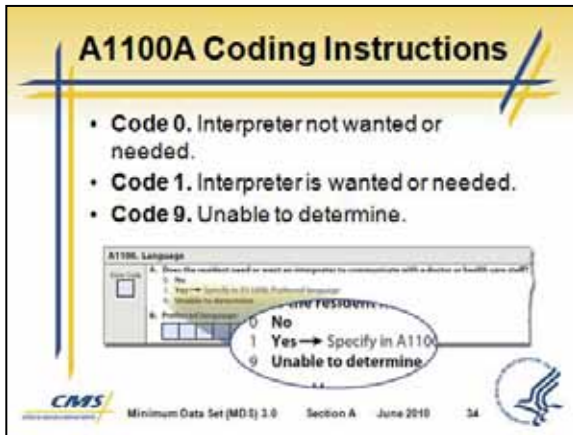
A1100A Coding Instructions

- **Code 0.** Interpreter not wanted or needed.
- **Code 1.** Interpreter is wanted or needed.
- **Code 9.** Unable to determine.

A1100. Language

Enter Code

A. Does the resident need or want an interpreter to communicate with a doctor or health care staff?
0. No
1. Yes → Specify in A1100B, Preferred language
9. Unable to determine

B. Preferred language:

0 No
1 Yes → Specify in A110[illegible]
9 Unable to determine

CMS

Minimum Data Set (MDS) 3.0 Section A June 2010 34